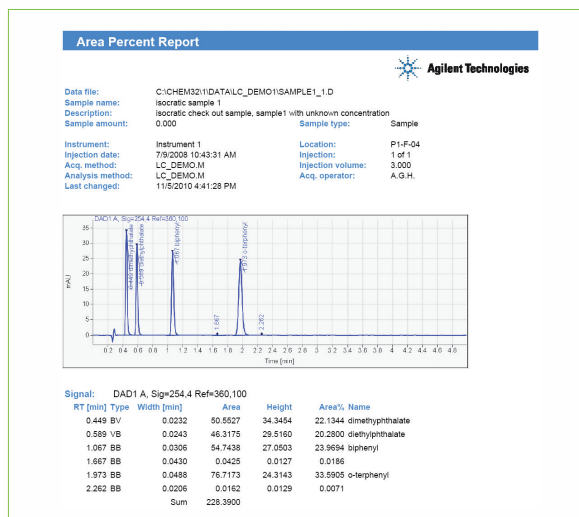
Area Percent Report

Agilent Technologies

Data file: C:\CHEM32\1\DATA\LC_DEMO1\SAMPLE1_1.D
Sample name: isocratic sample 1
Description: Isocratic check out sample, sample1 with unknown concentration
Sample amount: 0.000
Sample type: Sample

Instrument: Instrument 1
Location: P1-F-04
Injection date: 7/9/2008 10:43:31 AM
Injection: 1 of 1
Acq. method: LC_DEMO.M
Injection volume: 3.000
Analysis method: LC_DEMO.M
Acq. operator: A.G.H.
Last changed: 11/5/2010 4:41:28 PM

DAD1 A, Sig=254,4 Ref=360,100

mAU

35
30
25
20
15
10
5
0

0.449 dimethylphthalate
0.589 diethylphthalate
1.067 biphenyl
1.667
1.973 o-terphenyl
2.262

0.2 0.4 0.6 0.8 1 1.2 1.4 1.6 1.8 2 2.2 2.4 2.6 2.8 3 3.2 3.4 3.6 3.8 4 4.2 4.4 4.6 4.8

Time [min]

Signal: DAD1 A, Sig=254,4 Ref=360,100

| RT [min] | Type | Width [min] | Area | Height | Area% | Name |
|---|---|---|---|---|---|---|
| 0.449 | BV | 0.0232 | 50.5527 | 34.3454 | 22.1344 | dimethyphthalate |
| 0.589 | VB | 0.0243 | 46.3175 | 29.5160 | 20.2800 | diethylphthalate |
| 1.067 | BB | 0.0306 | 54.7438 | 27.0503 | 23.9694 | biphenyl |
| 1.667 | BB | 0.0430 | 0.0425 | 0.0127 | 0.0186 | |
| 1.973 | BB | 0.0488 | 76.7173 | 24.3143 | 33.5905 | o-terphenyl |
| 2.262 | BB | 0.0206 | 0.0162 | 0.0129 | 0.0071 | |
| | | Sum | 228.3900 | | | |